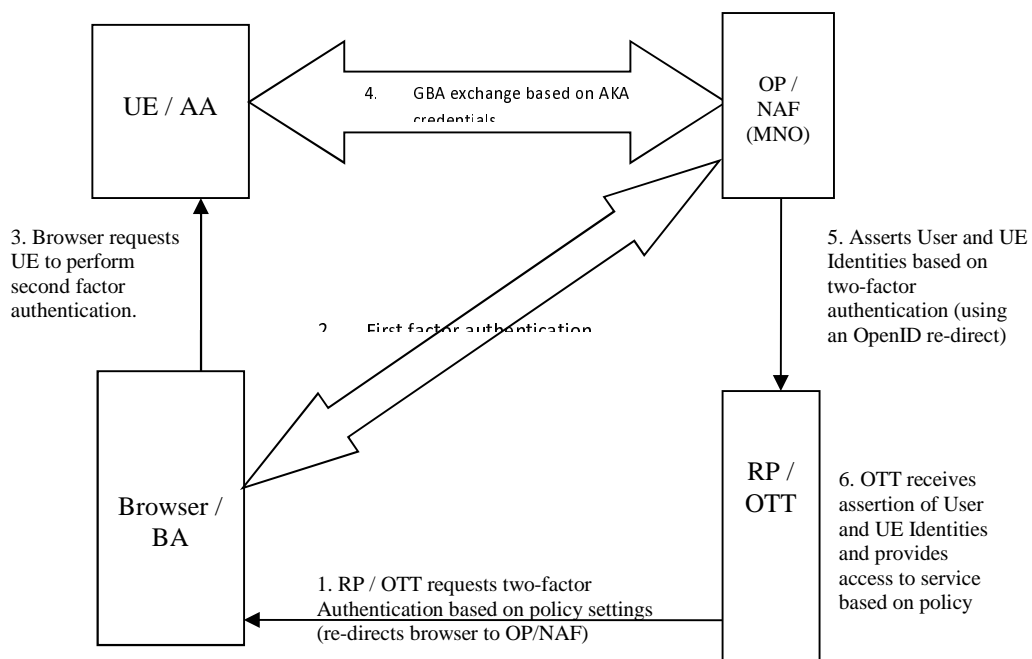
UE / AA

4. GBA exchange based on AKA credentials

OP / NAF (MNO)

3. Browser requests UE to perform second factor authentication.

5. Asserts User and UE Identities based on two-factor authentication (using an OpenID re-direct)

2. First factor authentication

Browser / BA

RP / OTT

6. OTT receives assertion of User and UE Identities and provides access to service based on policy

1. RP / OTT requests two-factor Authentication based on policy settings (re-directs browser to OP/NAF)